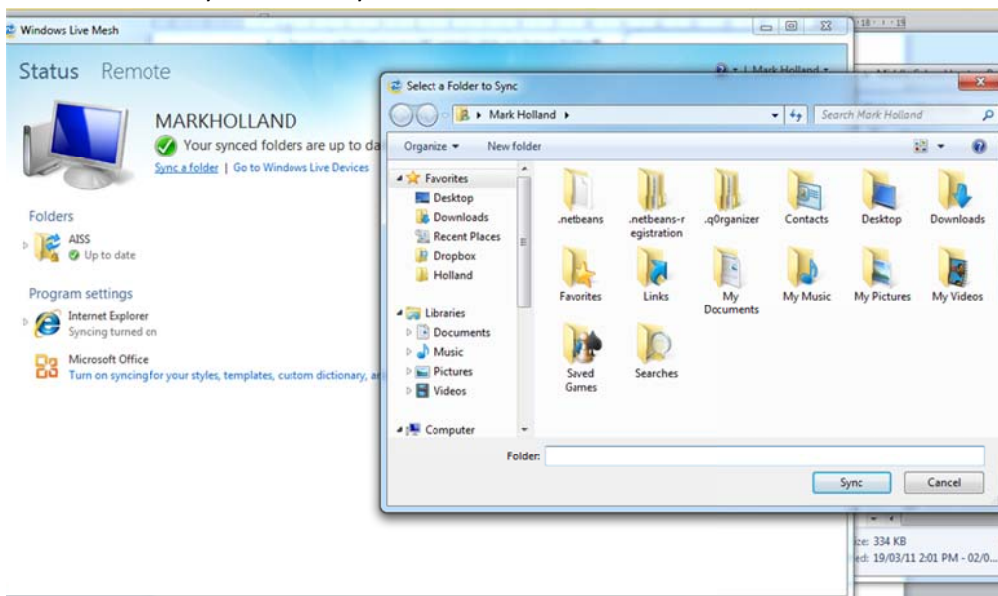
Windows Live Mesh

Status Remote

MARKHOLLAND

Your synced folders are up to da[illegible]

Sync a folder | Go to Windows Live Devices

Folders

AISS
Up to date

Program settings

Internet Explorer
Syncing turned on

Microsoft Office
Turn on syncingfor your styles, templates, cutom dictionary, a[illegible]

Select a Folder to Sync

Mark Holland ▸

Search Mark Holland

Organize ▾ New folder

Favorites
Desktop
Downloads
Recent Places
Dropbox
Holland

Libraries
Documents
Music
Pictures
Videos

Computer

.netbeans
.netbeans-registration
.q0rganizer
Contacts
Desktop
Downloads
Favorites
Links
My Documents
My Music
My Pictures
My Videos
Saved Games
Searches

Folder:

Sync Cancel

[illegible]ze: 334 KB
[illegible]ed: 19/03/11 2:01 PM - 02/0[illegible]